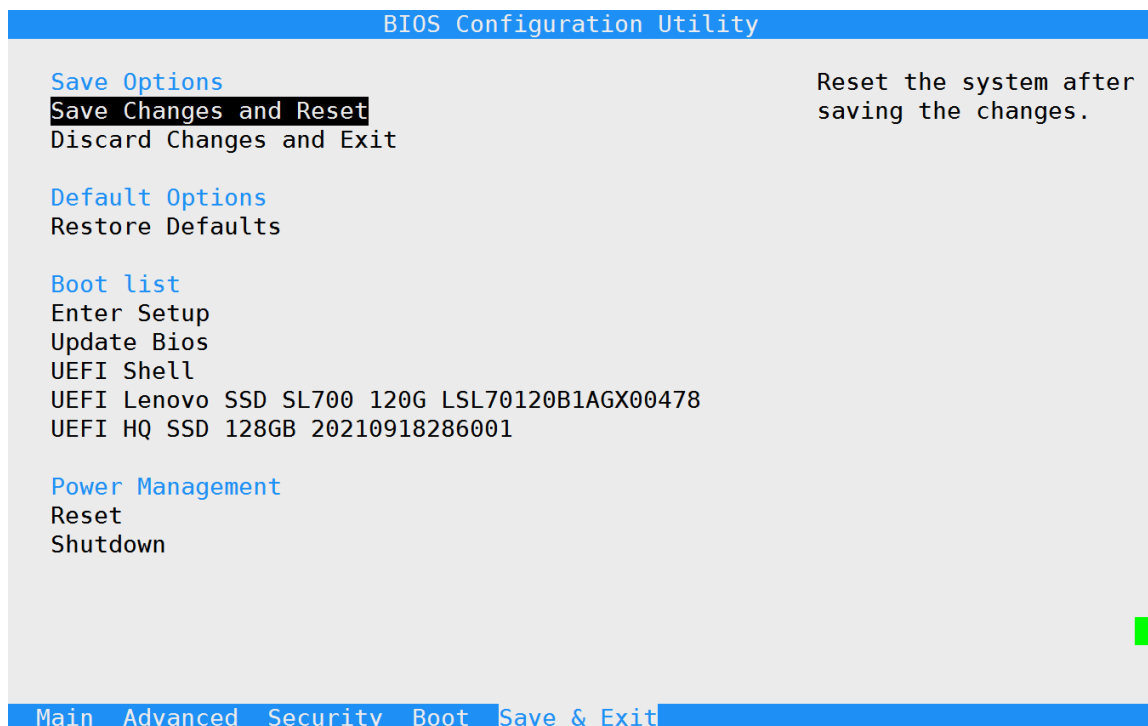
BIOS Configuration Utility

Save Options
Save Changes and Reset
Discard Changes and Exit

Reset the system after saving the changes.

Default Options
Restore Defaults

Boot list
Enter Setup
Update Bios
UEFI Shell
UEFI Lenovo SSD SL700 120G LSL70120B1AGX00478
UEFI HQ SSD 128GB 2021091828600 1

Power Management
Reset
Shutdown

Main Advanced Security Boot Save & Exit